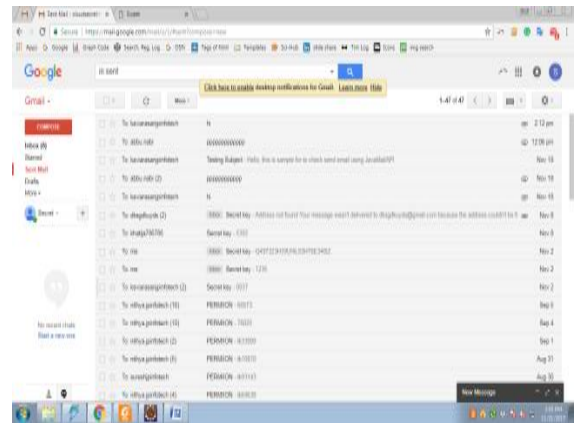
Google

in:sent

Click here to enable desktop notifications for Gmail. Learn more Hide

Gmail -

COMPOSE

Inbox (8)
Starred
Sent Mail
Drafts
More -

More -

1-47 of 47

To: karanasangeetech | hi | 2:12 pm
To: abhu.rishi | aaaaaaaaaaaaa | 12:06 pm
To: karanasangeetech | Testing Subject - Hello, this is sample for to check send email using JavaMail API | Nov 18
To: abhu.rishi (2) | aaaaaaaaaaaaa | Nov 18
To: karanasangeetech | hi | Nov 18
To: dhegthoyda (2) | Inbox Secret key - Address not found Your message wasn't delivered to dhegthoyda@gmail.com because the address couldn't be f | Nov 8
To: shaija736780 | Secret key - 1183 | Nov 5
To: me | Inbox Secret key - 0497 | Nov 3
To: me | Inbox Secret key - 1235 | Nov 2
To: karanasangeetech (2) | Secret key - 0017 | Nov 2
To: nithya.jpinfotech (10) | PERMISSION - 60073 | Sep 5
To: nithya.jpinfotech (10) | PERMISSION - 78035 | Sep 4
To: nithya.jpinfotech (3) | PERMISSION - 63359 | Sep 1
To: nithya.jpinfotech (6) | PERMISSION - 67610 | Aug 31
To: sureshjpinfotech | PERMISSION - 493141 | Aug 30
To: nithya.jpinfotech (4) | PERMISSION - 869535 | Aug 30

No recent chats
Start a new one

New Message